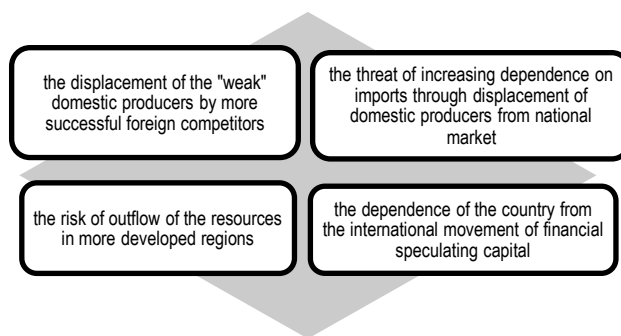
the displacement of the "weak" domestic producers by more successful foreign competitors

the threat of increasing dependence on imports through displacement of domestic producers from national market

the risk of outflow of the resources in more developed regions

the dependence of the country from the international movement of financial speculating capital